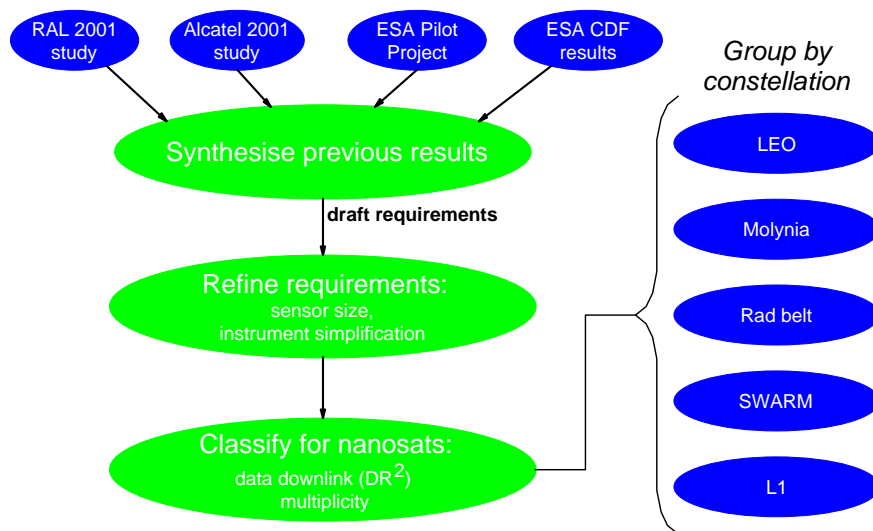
RAL 2001 study

Alcatel 2001 study

ESA Pilot Project

ESA CDF results

Synthesise previous results

draft requirements

Refine requirements:
sensor size,
instrument simplification

Classify for nanosats:
data downlink ($DR^2$)
multiplicity

Group by constellation

LEO

Molynia

Rad belt

SWARM

L1